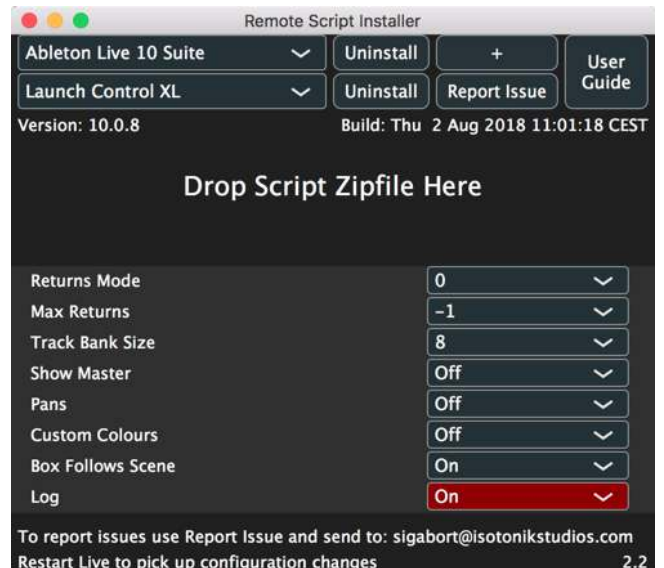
Remote Script Installer

Ableton Live 10 Suite
Uninstall
+
User Guide
Launch Control XL
Uninstall
Report Issue

Version: 10.0.8
Build: Thu 2 Aug 2018 11:01:18 CEST

Drop Script Zipfile Here

| | |
|---|---|
| Returns Mode | 0 |
| Max Returns | -1 |
| Track Bank Size | 8 |
| Show Master | Off |
| Pans | Off |
| Custom Colours | Off |
| Box Follows Scene | On |
| Log | On |

To report issues use Report Issue and send to: sigabort@isotonikstudios.com
Restart Live to pick up configuration changes
2.2